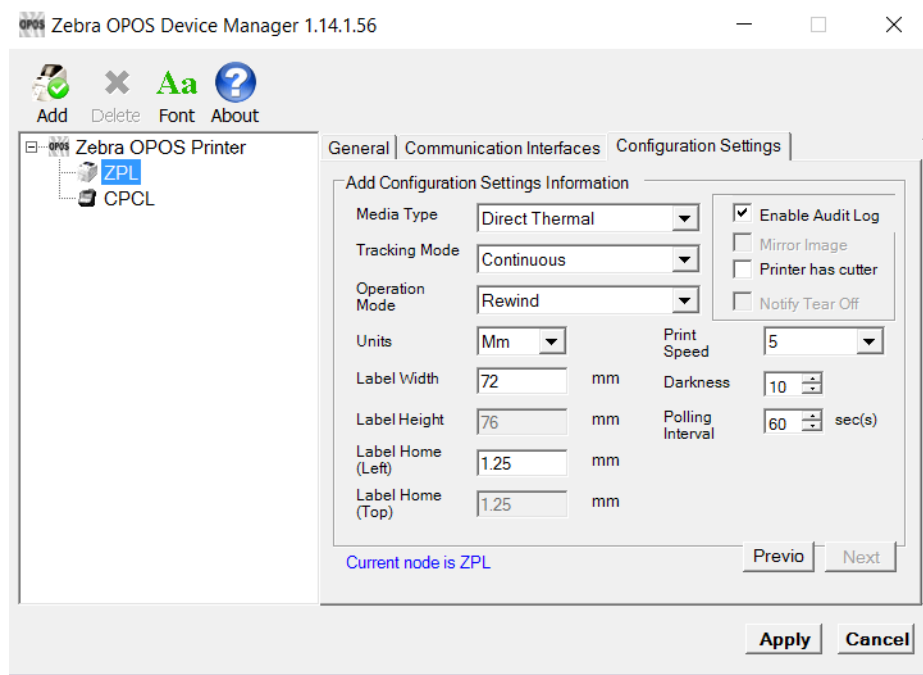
OPOS Zebra OPOS Device Manager 1.14.1.56

Add Delete Font About

OPOS Zebra OPOS Printer
ZPL
CPCL

General | Communication Interfaces | Configuration Settings

Add Configuration Settings Information

Media Type Direct Thermal
Tracking Mode Continuous
Operation Mode Rewind
Units Mm
Label Width 72 mm
Label Height 76 mm
Label Home (Left) 1.25 mm
Label Home (Top) 1.25 mm

Enable Audit Log
Mirror Image
Printer has cutter
Notify Tear Off

Print Speed 5
Darkness 10
Polling Interval 60 sec(s)

Current node is ZPL

Previo Next

Apply Cancel